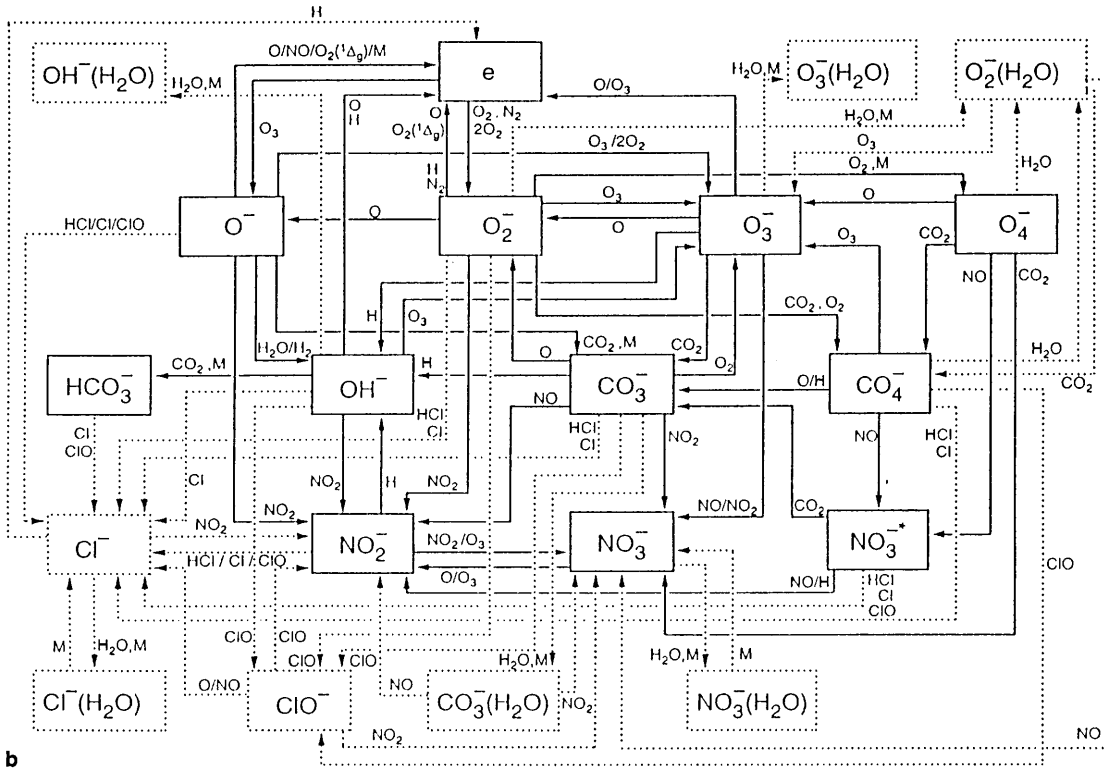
H

$OH^-(H_2O)$

$H_2O,M$

$O/NO/O_2(^1\Delta_g)/M$

e

$H_2O,M$

$O_3^-(H_2O)$

$O_2^-(H_2O)$

O/$O_3$

$O_3$

O
H

O
$O_2(^1\Delta_g)$

$O_2, N_2$
$2O_2$

$H_2O,M$

$O_3$

$O_3/2O_2$

$O_2,M$

$H_2O$

H
$N_2$

HCl/Cl/ClO

$O^-$

O

$O_2^-$

$O_3$

O

$O_3^-$

O

$O_4^-$

$O_3$

$CO_2$

NO

$CO_2$

H

$O_3$

$CO_2, O_2$

$H_2O/H_2$

$CO_2,M$

O

$CO_2,M$

$CO_2$

$O_2$

$H_2O$

$HCO_3^-$

$CO_2,M$

H

$OH^-$

$CO_3^-$

O/H

$CO_4^-$

$CO_2$

HCl
Cl

NO

HCl
Cl

Cl
ClO

Cl

$NO_2$

NO

HCl
Cl

$NO_2$

H

$NO_2$

$NO_2$

$NO/NO_2$

$CO_2$

$Cl^-$

$NO_2$

$NO_2^-$

$NO_2/O_3$

$NO_3^-$

$NO_3^{-*}$

ClO

HCl / Cl / ClO

O/$O_3$

NO/H

HCl
Cl
ClO

M

$H_2O,M$

ClO

ClO

ClO

ClO

$H_2O,M$

$H_2O,M$

M

O/NO

NO

$Cl^-(H_2O)$

$ClO^-$

$CO_3^-(H_2O)$

$NO_2$

$NO_3^-(H_2O)$

$NO_2$

NO

b